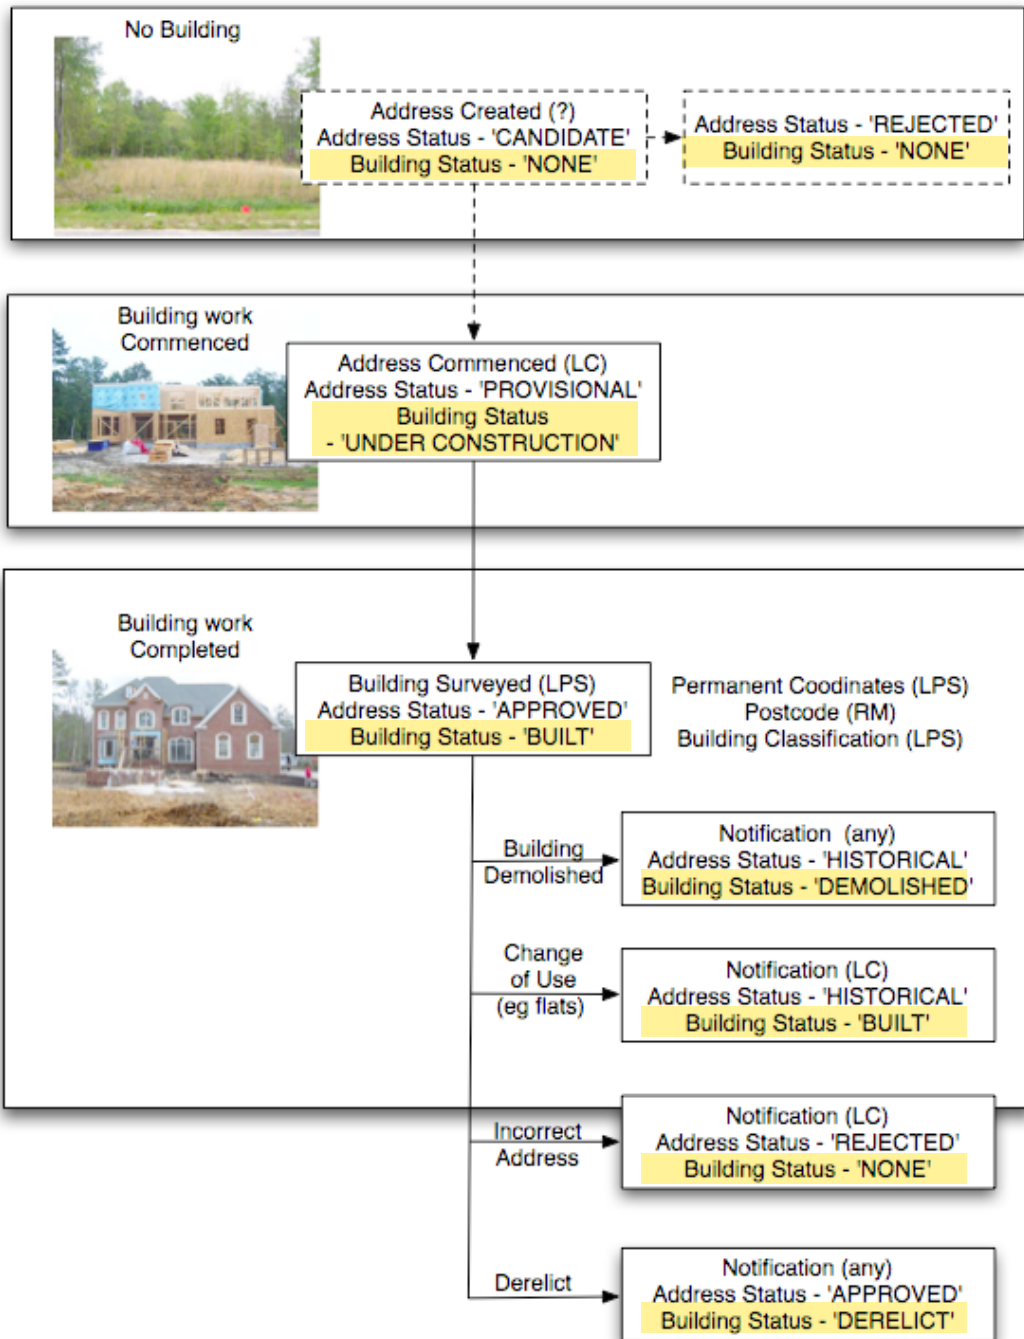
No Building

Address Created (?)
Address Status - 'CANDIDATE'
Building Status - 'NONE'

Address Status - 'REJECTED'
Building Status - 'NONE'

Building work Commenced

Address Commenced (LC)
Address Status - 'PROVISIONAL'
Building Status - 'UNDER CONSTRUCTION'

Building work Completed

Building Surveyed (LPS)
Address Status - 'APPROVED'
Building Status - 'BUILT'

Permanent Coodinates (LPS)
Postcode (RM)
Building Classification (LPS)

Building Demolished

Notification (any)
Address Status - 'HISTORICAL'
Building Status - 'DEMOLISHED'

Change of Use (eg flats)

Notification (LC)
Address Status - 'HISTORICAL'
Building Status - 'BUILT'

Incorrect Address

Notification (LC)
Address Status - 'REJECTED'
Building Status - 'NONE'

Derelict

Notification (any)
Address Status - 'APPROVED'
Building Status - 'DERELICT'